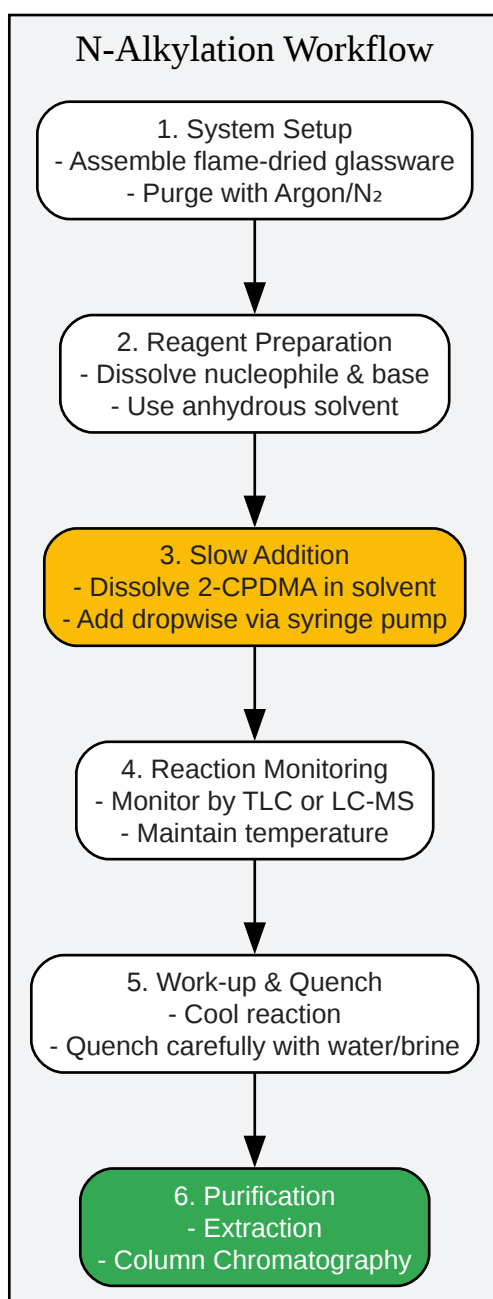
N-Alkylation Workflow

1. System Setup
- Assemble flame-dried glassware
- Purge with Argon/$N_2$

2. Reagent Preparation
- Dissolve nucleophile & base
- Use anhydrous solvent

3. Slow Addition
- Dissolve 2-CPDMA in solvent
- Add dropwise via syringe pump

4. Reaction Monitoring
- Monitor by TLC or LC-MS
- Maintain temperature

5. Work-up & Quench
- Cool reaction
- Quench carefully with water/brine

6. Purification
- Extraction
- Column Chromatography